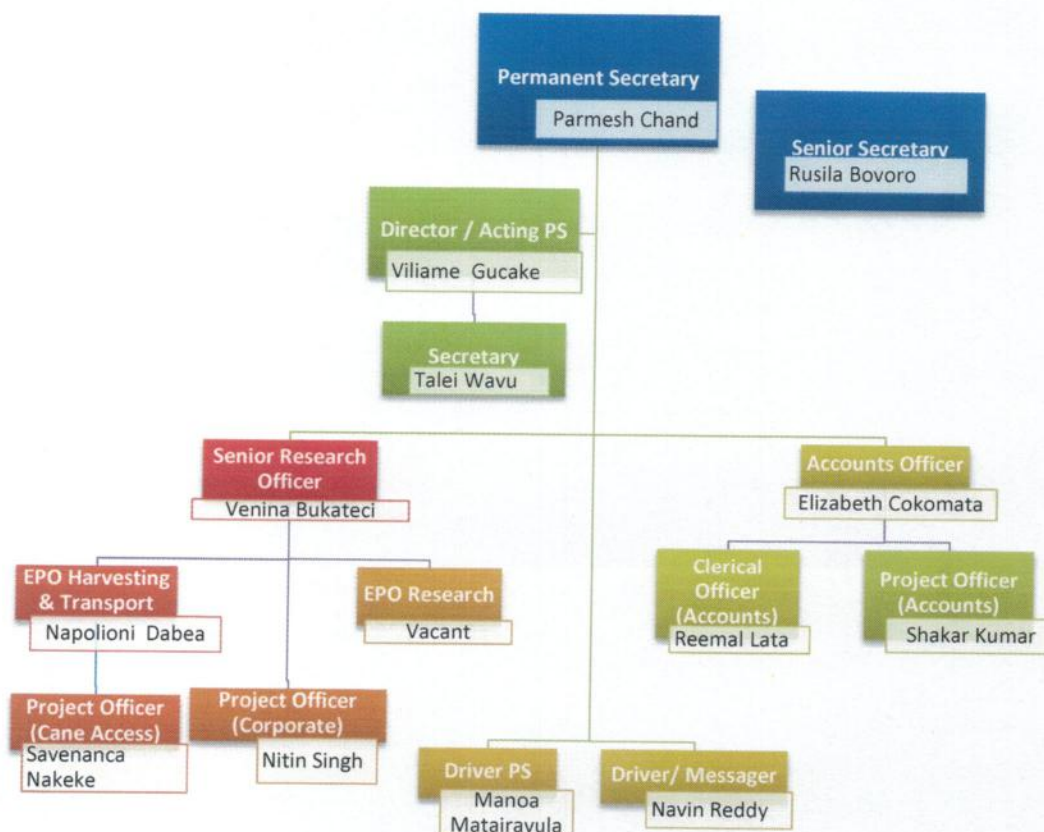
Permanent Secretary
Parmesh Chand

Senior Secretary
Rusila Bovoro

Director / Acting PS
Viliame Gucake

Secretary
Talei Wavu

Senior Research Officer
Venina Bukateci

Accounts Officer
Elizabeth Cokomata

EPO Harvesting & Transport
Napolioni Dabea

EPO Research
Vacant

Clerical Officer (Accounts)
Reemal Lata

Project Officer (Accounts)
Shakar Kumar

Project Officer (Cane Access)
Savenanca Nakeke

Project Officer (Corporate)
Nitin Singh

Driver PS
Manoa Matairavula

Driver/ Messager
Navin Reddy